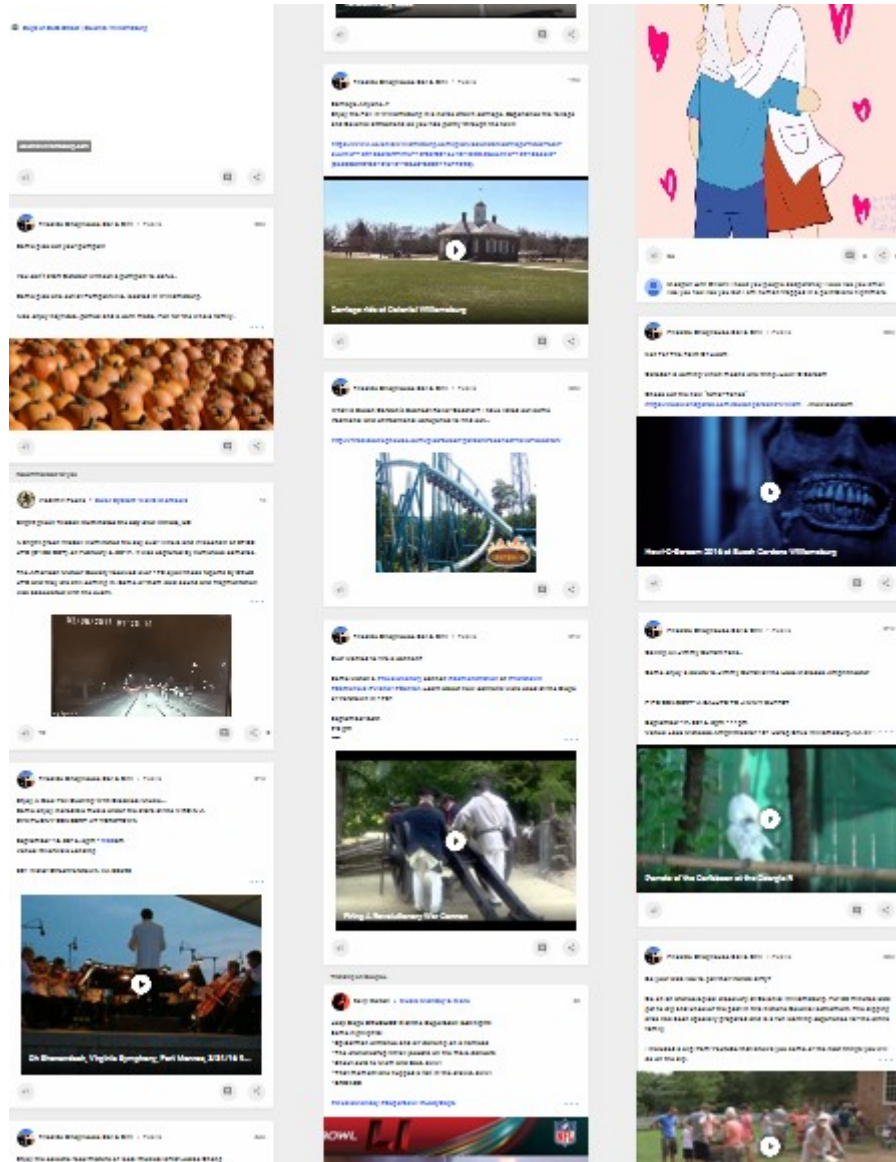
Carriage ride at Colonial Williamsburg

Howl-O-Scream 2016 at Busch Gardens Williamsburg

Firing A Revolutionary War Cannon

Parade of the Caribbean at the Chargeaux

On Shenandoah, Virginia Symphony, Port Warwick, 3/31/16 5...